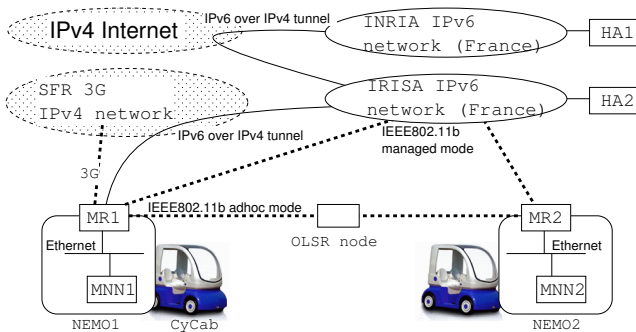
IPv4 Internet

IPv6 over IPv4 tunnel

INRIA IPv6 network (France)

HA1

SFR 3G IPv4 network

IRISA IPv6 network (France)

HA2

IPv6 over IPv4 tunnel

IEEE802.11b managed mode

3G

MR1

IEEE802.11b adhoc mode

MR2

Ethernet

OLSR node

Ethernet

MNN1

MNN2

NEMO1

CyCab

NEMO2